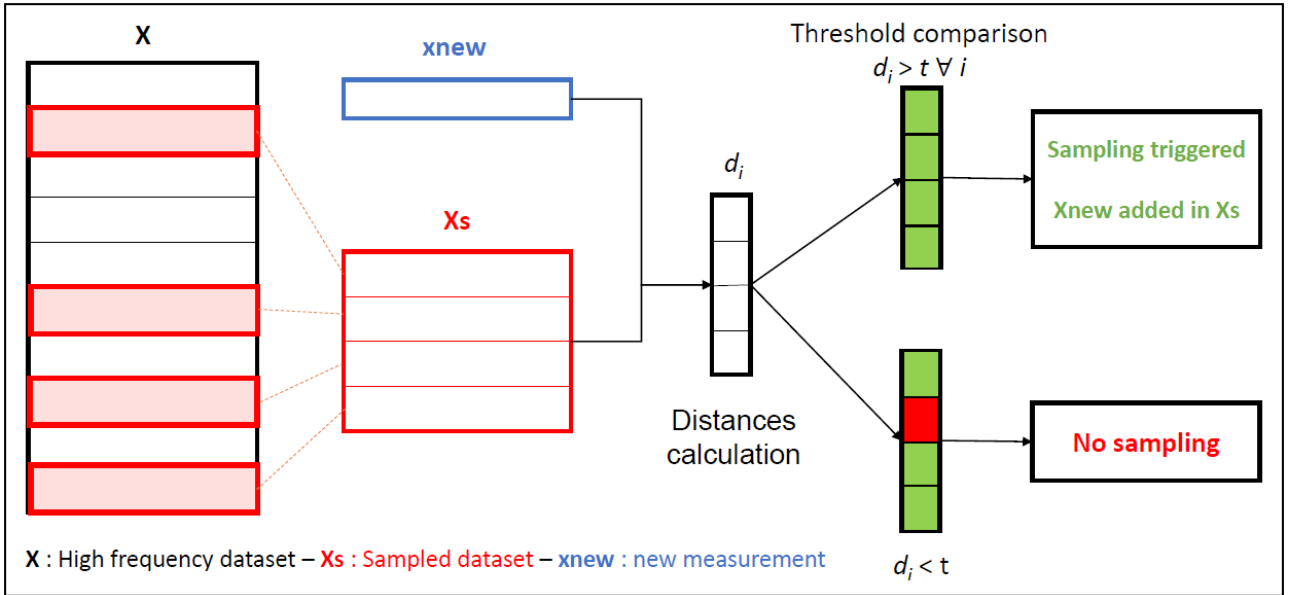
X

xnew

Xs

$d_i$

Distances calculation

Threshold comparison

$d_i > t \ \forall \ i$

Sampling triggered

Xnew added in Xs

No sampling

$d_i < t$

X : High frequency dataset – Xs : Sampled dataset – xnew : new measurement